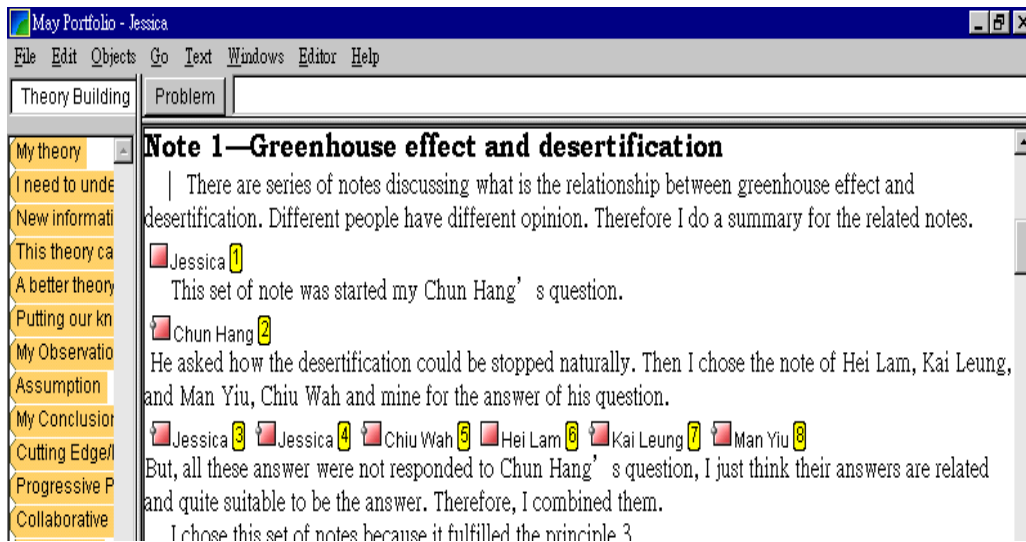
May Portfolio - Jessica

File Edit Objects Go Text Windows Editor Help

Theory Building

Problem

My theory
I need to unde
New informati
This theory ca
A better theory
Putting our kn
My Observatio
Assumption
My Conclusion
Cutting Edge/I
Progressive P
Collaborative

Note 1—Greenhouse effect and desertification

There are series of notes discussing what is the relationship between greenhouse effect and desertification. Different people have different opinion. Therefore I do a summary for the related notes.

Jessica 1
This set of note was started my Chun Hang's question.

Chun Hang 2
He asked how the desertification could be stopped naturally. Then I chose the note of Hei Lam, Kai Leung, and Man Yiu, Chiu Wah and mine for the answer of his question.

Jessica 3 Jessica 4 Chiu Wah 5 Hei Lam 6 Kai Leung 7 Man Yiu 8
But, all these answer were not responded to Chun Hang's question, I just think their answers are related and quite suitable to be the answer. Therefore, I combined them.

I chose this set of notes because it fulfilled the principle 3